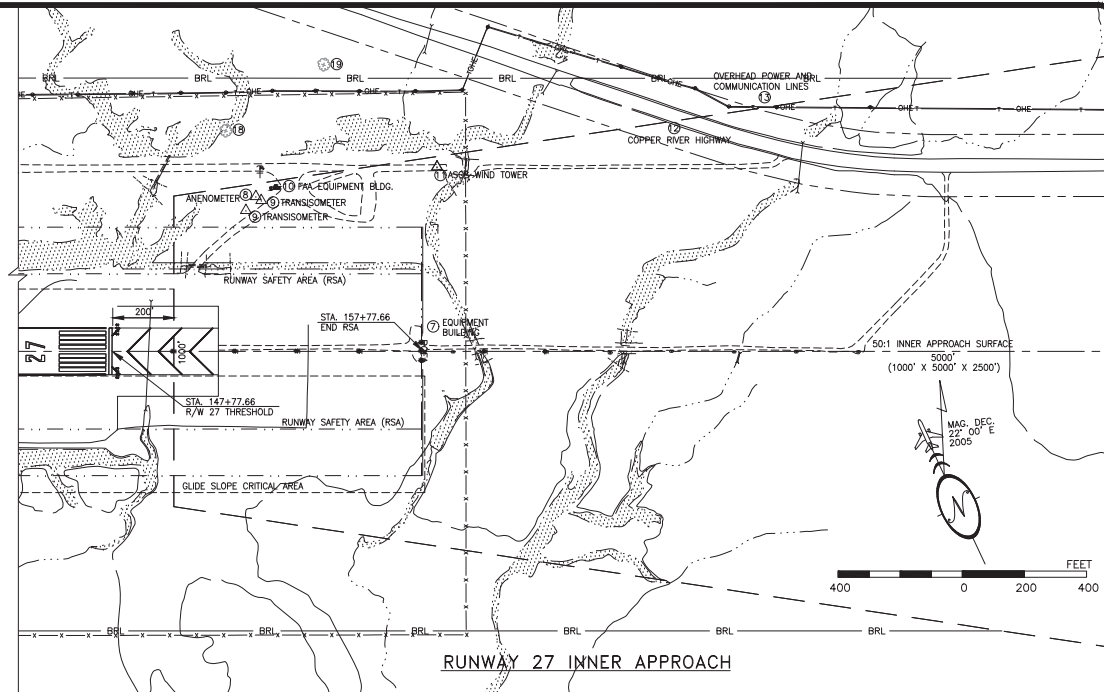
BRL
BRL
BRL
BRL
BRL
OHE
OHE
OHE
OHE
OHE
OHE
OHE
19
18
OVERHEAD POWER AND COMMUNICATION LINES
13
12
COPPER RIVER HIGHWAY
11 ASOS WIND TOWER
10 FAA EQUIPMENT BLDG.
ANENOMETER 8
9 TRANSISOMETER
9 TRANSISOMETER
RUNWAY SAFETY AREA (RSA)
200'
1000'
27
STA. 157+77.66
END RSA
7 EQUIPMENT BUILDING
50:1 INNER APPROACH SURFACE
5000'
(1000' X 5000' X 2500')
STA. 147+77.66
R/W 27 THRESHOLD
RUNWAY SAFETY AREA (RSA)
MAG. DEC.
22° 00' E
2005
GLIDE SLOPE CRITICAL AREA
N
FEET
400
0
200
400
BRL
BRL
BRL
BRL
BRL
BRL
RUNWAY 27 INNER APPROACH